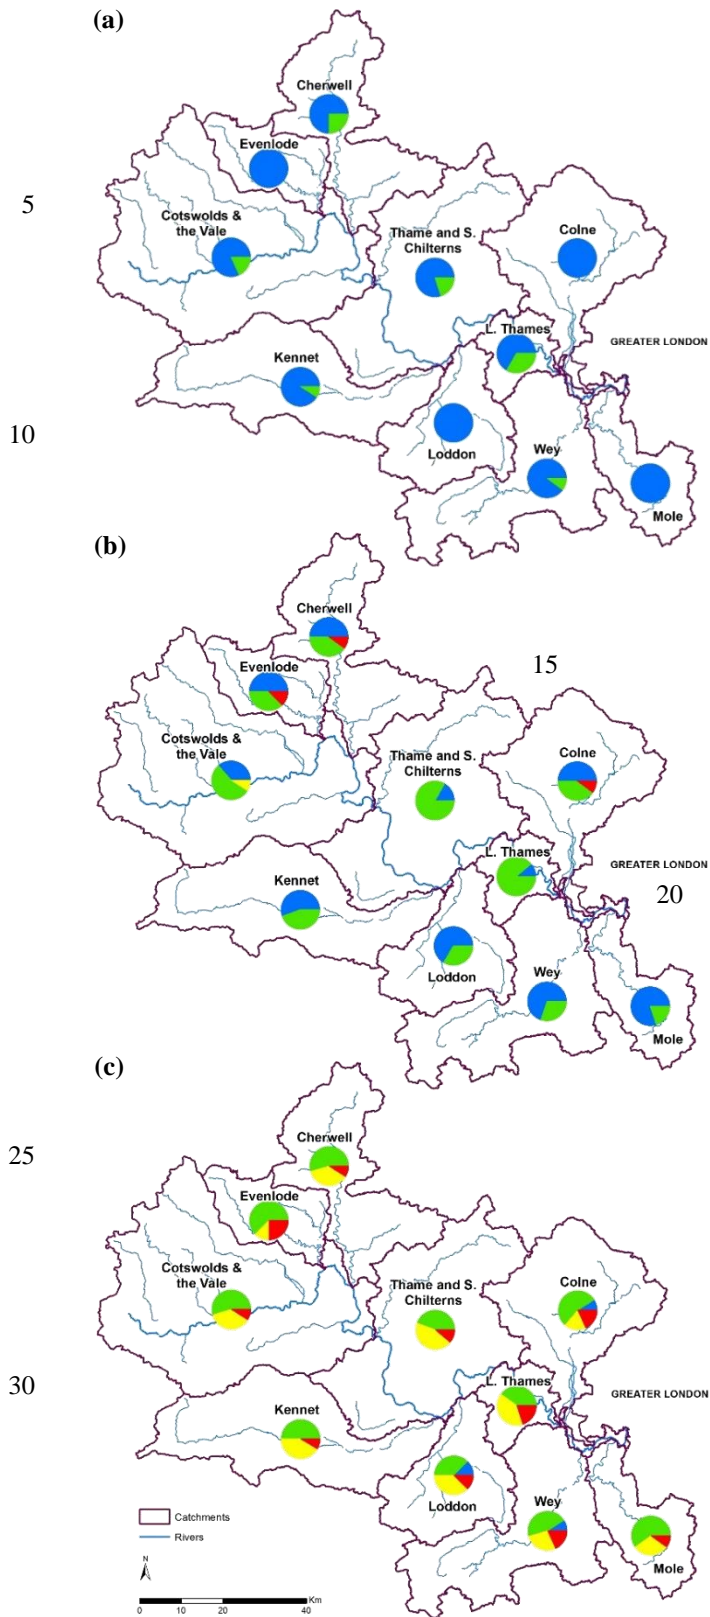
(a)

5

Cherwell
Evenlode
Cotswolds & the Vale
Thame and S. Chilterns
Colne
GREATER LONDON
L. Thames
Kennet

10

Loddon
Wey
Mole

(b)

Cherwell

15

Evenlode
Cotswolds & the Vale
Thame and S. Chilterns
Colne
L. Thames
GREATER LONDON

20

Kennet
Loddon
Wey
Mole

(c)

25

Cherwell
Evenlode
Cotswolds & the Vale
Thame and S. Chilterns
Colne

30

L. Thames
GREATER LONDON
Kennet
Loddon
Wey
Mole

Catchments
Rivers
N
0 10 20 40 Km